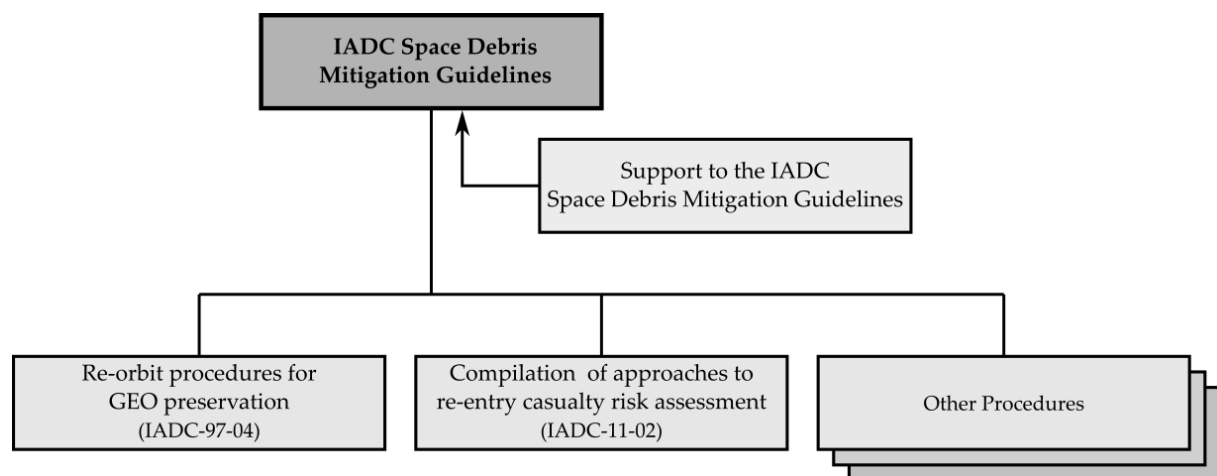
IADC Space Debris Mitigation Guidelines

Support to the IADC Space Debris Mitigation Guidelines

Re-orbit procedures for GEO preservation (IADC-97-04)

Compilation of approaches to re-entry casualty risk assessment (IADC-11-02)

Other Procedures